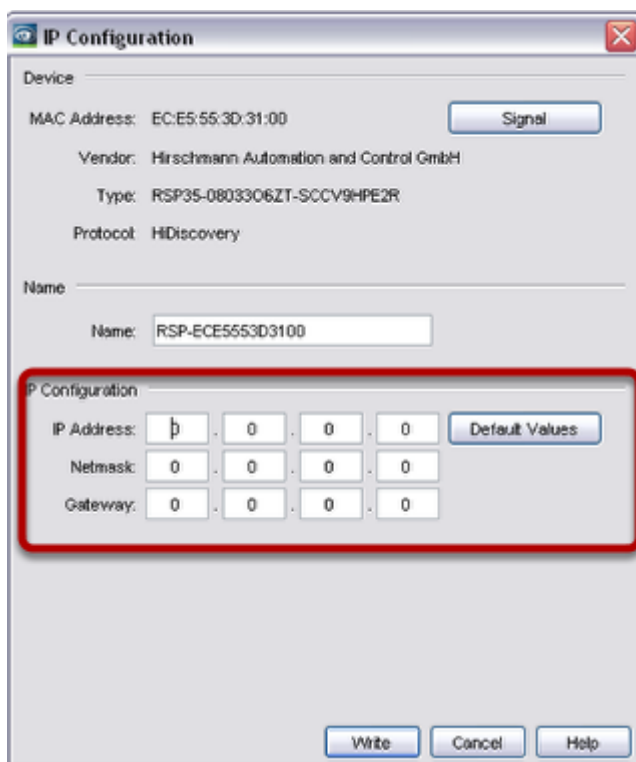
IP Configuration

Device

MAC Address: EC:E5:55:3D:31:00

Signal

Vendor: Hirschmann Automation and Control GmbH

Type: RSP35-08033O6ZT-SCCV9HPE2R

Protocol: HiDiscovery

Name

Name: RSP-ECE5553D3100

P Configuration

IP Address: 0 . 0 . 0 . 0

Default Values

Netmask: 0 . 0 . 0 . 0

Gateway: 0 . 0 . 0 . 0

Write

Cancel

Help